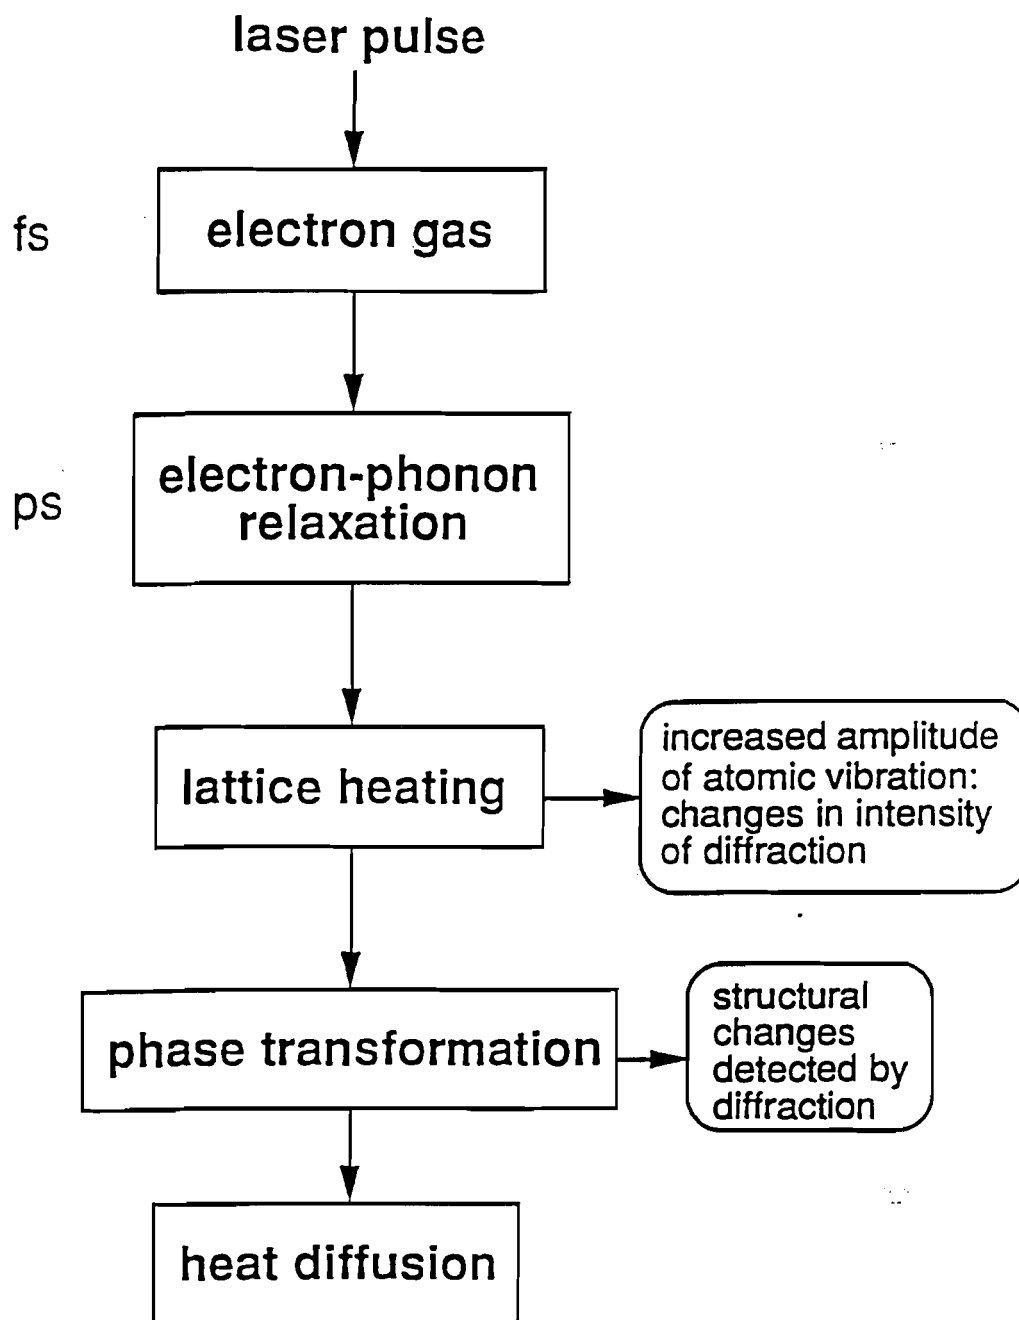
laser pulse

fs

electron gas

ps

electron-phonon relaxation

lattice heating

increased amplitude of atomic vibration: changes in intensity of diffraction

phase transformation

structural changes detected by diffraction

heat diffusion